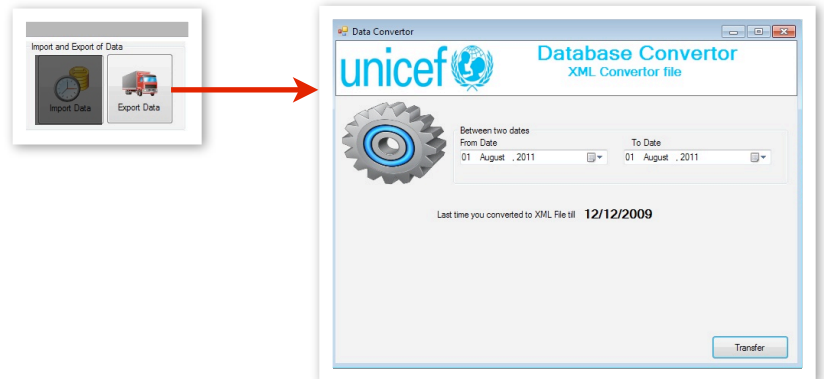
Import and Export of Data

Import Data

Export Data

Data Convertor

unicef

Database Convertor

XML Convertor file

Between two dates

From Date

01 August , 2011

To Date

01 August , 2011

Last time you converted to XML File till 12/12/2009

Transfer